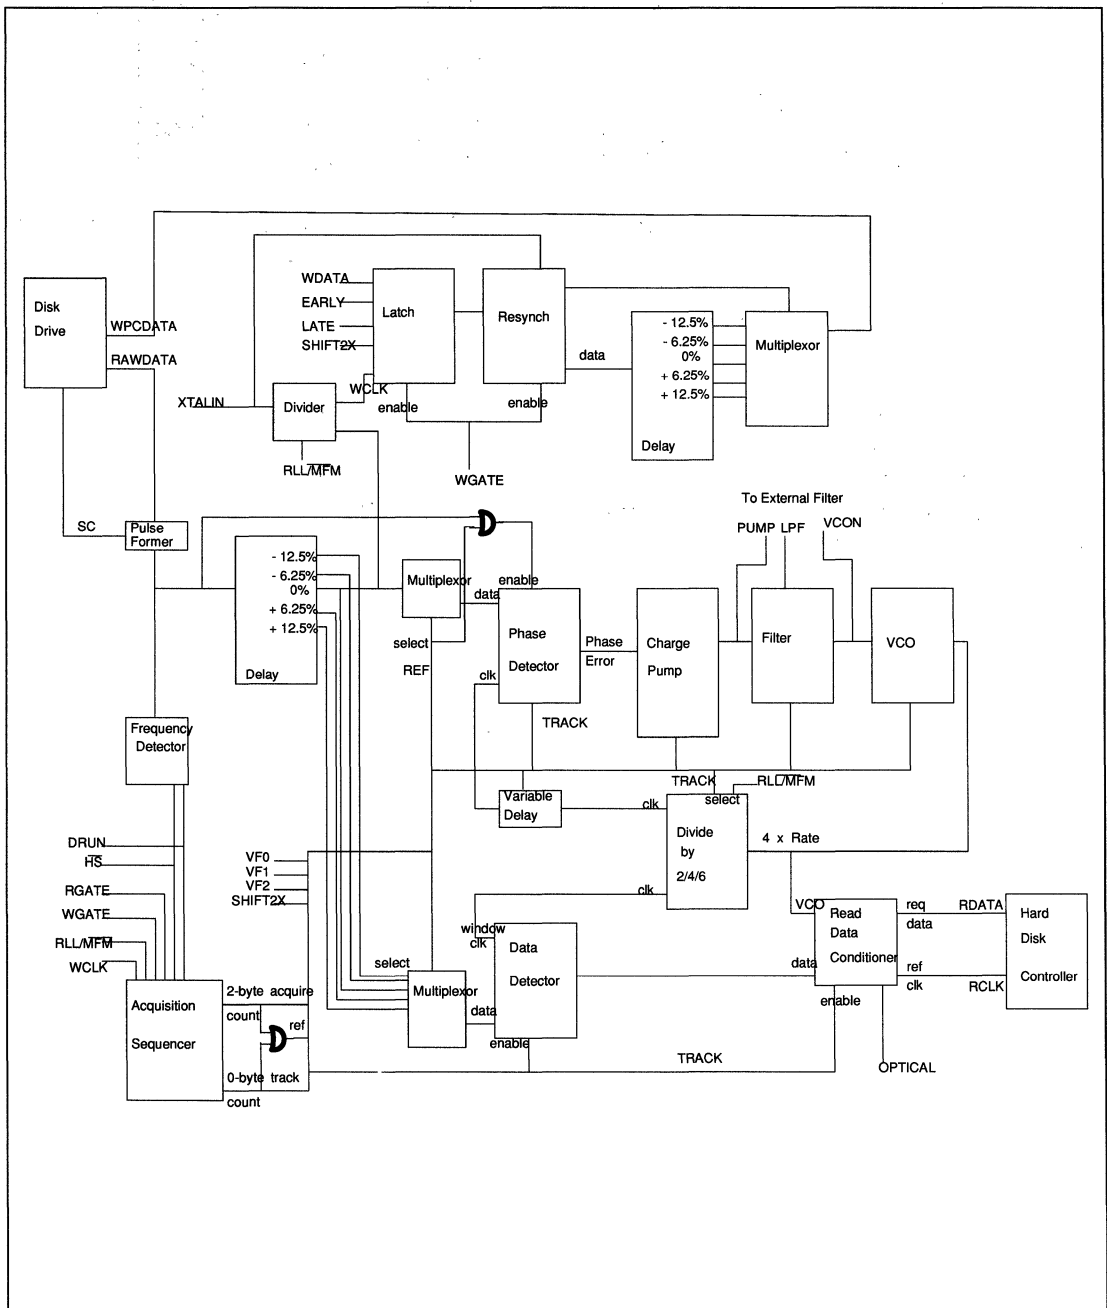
Disk Drive
WPCDATA
RAWDATA
WDATA
EARLY
LATE
SHIFT2X
Latch
Resynch
- 12.5%
- 6.25%
0%
+ 6.25%
+ 12.5%
Multiplexor
data
Delay
XTALIN
Divider
WCLK
enable
enable
RLL/$\overline{MFM}$
WGATE
To External Filter
PUMP
LPF
VCON
SC
Pulse Former
- 12.5%
- 6.25%
0%
+ 6.25%
+ 12.5%
Delay
Multiplexor
enable
data
select
REF
Phase Detector
clk
Phase Error
Charge Pump
Filter
VCO
TRACK
Frequency Detector
TRACK
RLL/$\overline{MFM}$
Variable Delay
clk
select
Divide by 2/4/6
4 x Rate
DRUN
$\overline{HS}$
RGATE
WGATE
RLL/$\overline{MFM}$
WCLK
VF0
VF1
VF2
SHIFT2X
clk
window clk
Data Detector
VCO
Read Data Conditioner
req data
RDATA
ref clk
RCLK
Hard Disk Controller
data
select
Multiplexor
data
enable
Acquisition Sequencer
2-byte acquire count
ref
0-byte track count
TRACK
OPTICAL